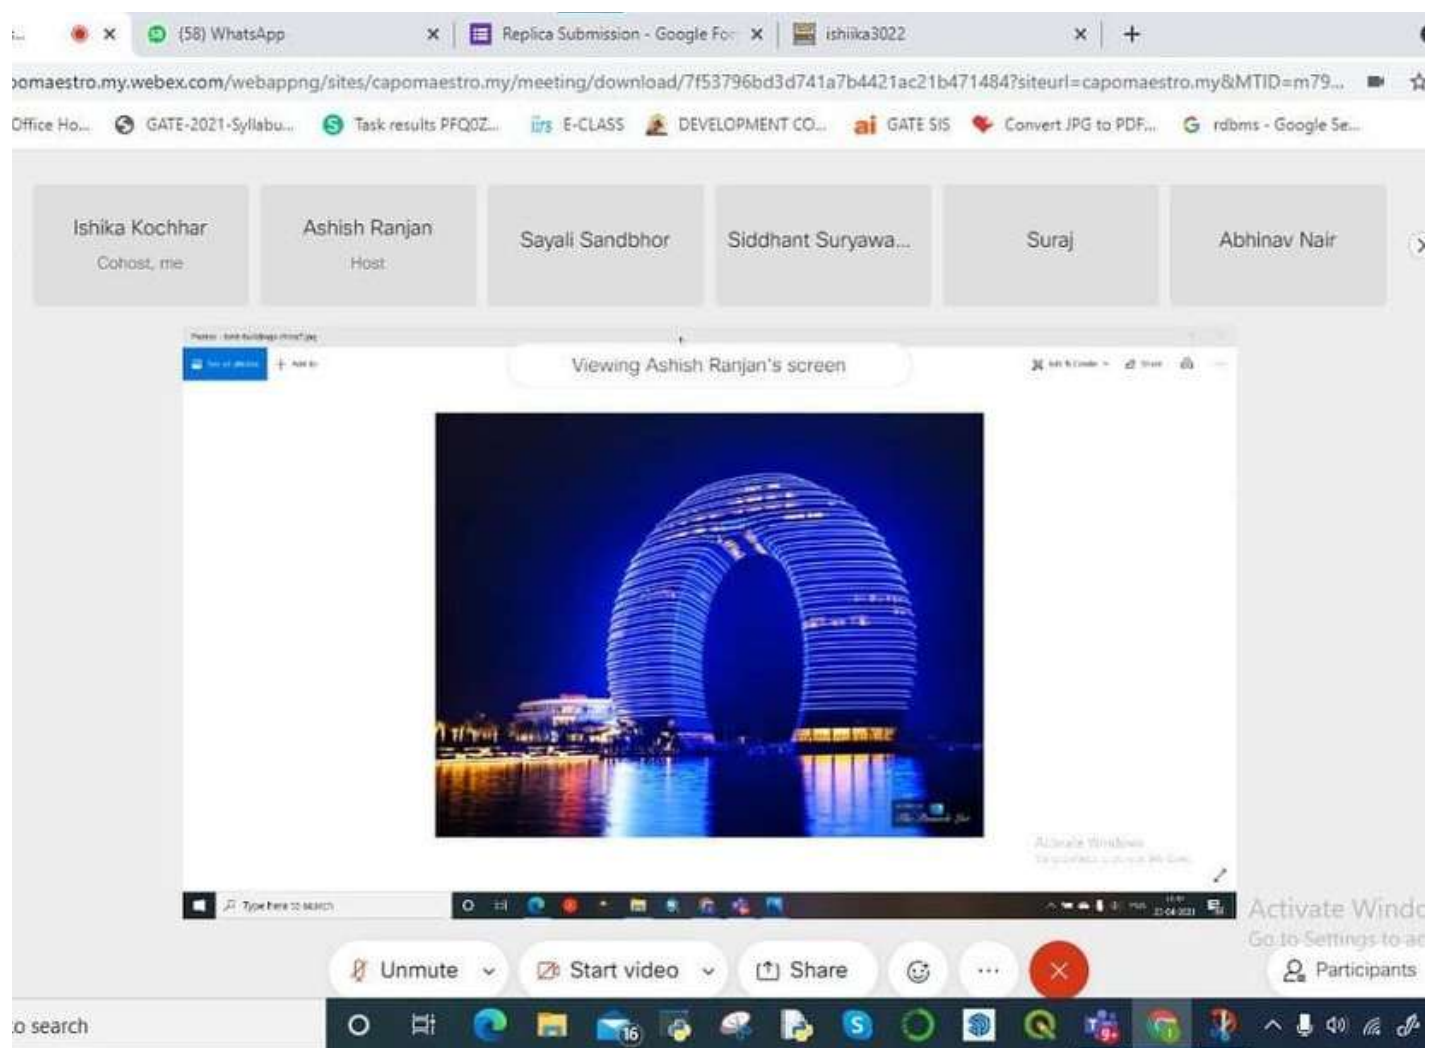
(58) WhatsApp
Replica Submission - Google Fo
ishiika3022
+
omaestro.my.webex.com/webappng/sites/capomaestro.my/meeting/download/7f53796bd3d741a7b4421ac21b471484?siteurl=capomaestro.my&MTID=m79...
Office Ho... GATE-2021-Syllabu... Task results PFQOZ... E-CLASS DEVELOPMENT CO... GATE SIS Convert JPG to PDF... rdbms - Google Se...

Ishika Kochhar
Cohost, me

Ashish Ranjan
Host

Sayali Sandbhor

Siddhant Suryawa...

Suraj

Abhinav Nair

Viewing Ashish Ranjan's screen

Activate Windows
Go to Settings to activate Windows.

Type here to search

Activate Windo
Go to Settings to ac

Unmute
Start video
Share
Participants

o search
16